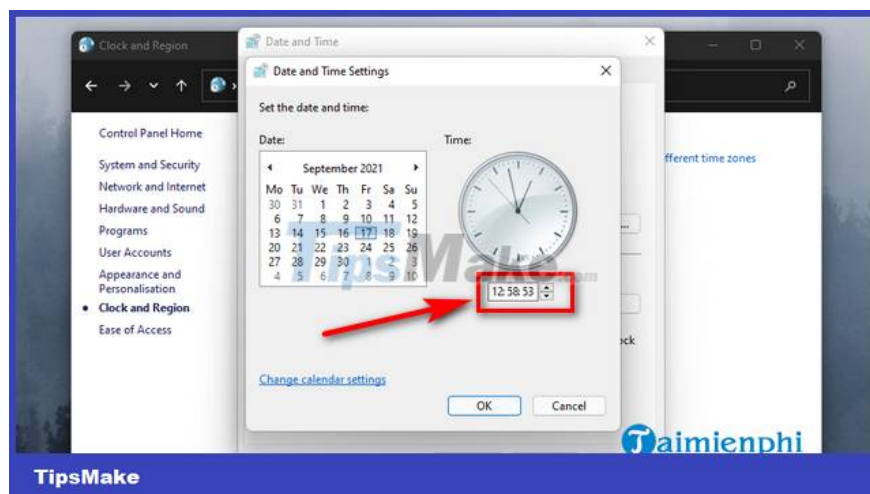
Clock and Region

Date and Time

Date and Time Settings

Set the date and time:

Date:

Time:

September 2021

| Mo | Tu | We | Th | Fr | Sa | Su |
|---|---|---|---|---|---|---|
| 30 | 31 | 1 | 2 | 3 | 4 | 5 |
| 6 | 7 | 8 | 9 | 10 | 11 | 12 |
| 13 | 14 | 15 | 16 | 17 | 18 | 19 |
| 20 | 21 | 22 | 23 | 24 | 25 | 26 |
| 27 | 28 | 29 | 30 | 1 | 2 | 3 |
| 4 | 5 | 6 | 7 | 8 | 9 | 10 |

12:58:53

Change calendar settings

OK

Cancel

Control Panel Home

System and Security

Network and Internet

Hardware and Sound

Programs

User Accounts

Appearance and Personalisation

Clock and Region

Ease of Access

fferent time zones

ck

TipsMake

Taimienphi

TipsMake